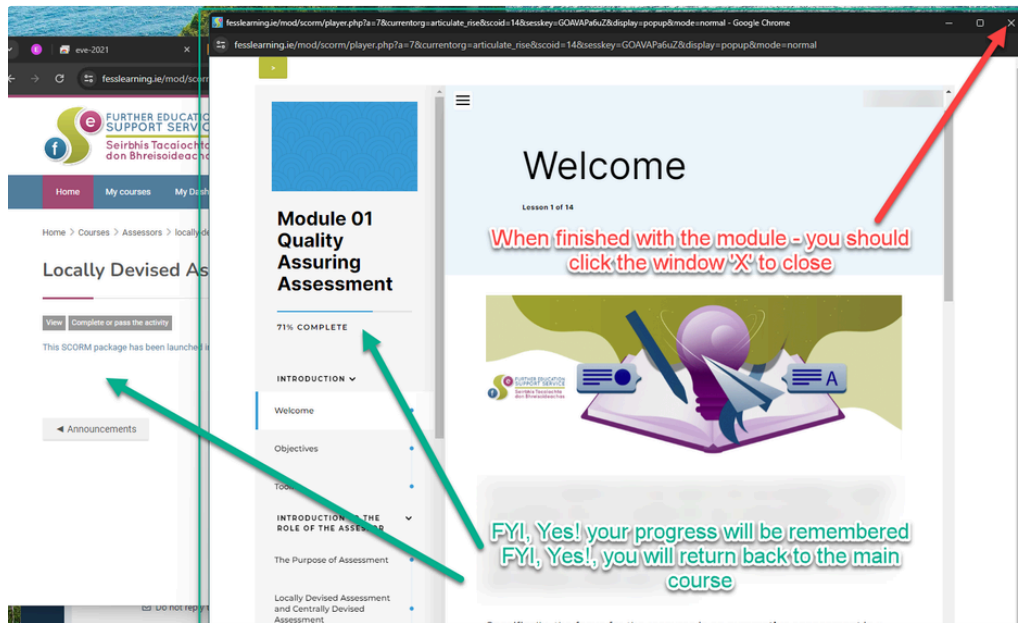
eve-2021

fesslearning.ie/mod/scorm

FURTHER EDUCATION SUPPORT SERVICE
Seirbhís Tacaíochta don Bhreisoideachas

Home | My courses | My Dash

Home > Courses > Assessors > locally de

Locally Devised As

View | Complete or pass the activity

This SCORM package has been launched i

◄ Announcements

Do not reply

fesslearning.ie/mod/scorm/player.php?a=7&currentorg=articulate_rise&scoid=14&sesskey=GOAVAPa6uZ&display=popup&mode=normal - Google Chrome

fesslearning.ie/mod/scorm/player.php?a=7&currentorg=articulate_rise&scoid=14&sesskey=GOAVAPa6uZ&display=popup&mode=normal

Module 01 Quality Assuring Assessment

71% COMPLETE

INTRODUCTION

Welcome

Objectives

Too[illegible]

INTRODUCTION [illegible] THE ROLE OF THE ASSESS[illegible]R

The Purpose of Assessment

Locally Devised Assessment and Centrally Devised Assessment

Welcome

Lesson 1 of 14

When finished with the module - you should click the window 'X' to close

FURTHER EDUCATION SUPPORT SERVICE
Seirbhís Tacaíochta don Bhreisoideachas

A

FYI, Yes! your progress will be remembered
FYI, Yes!, you will return back to the main course